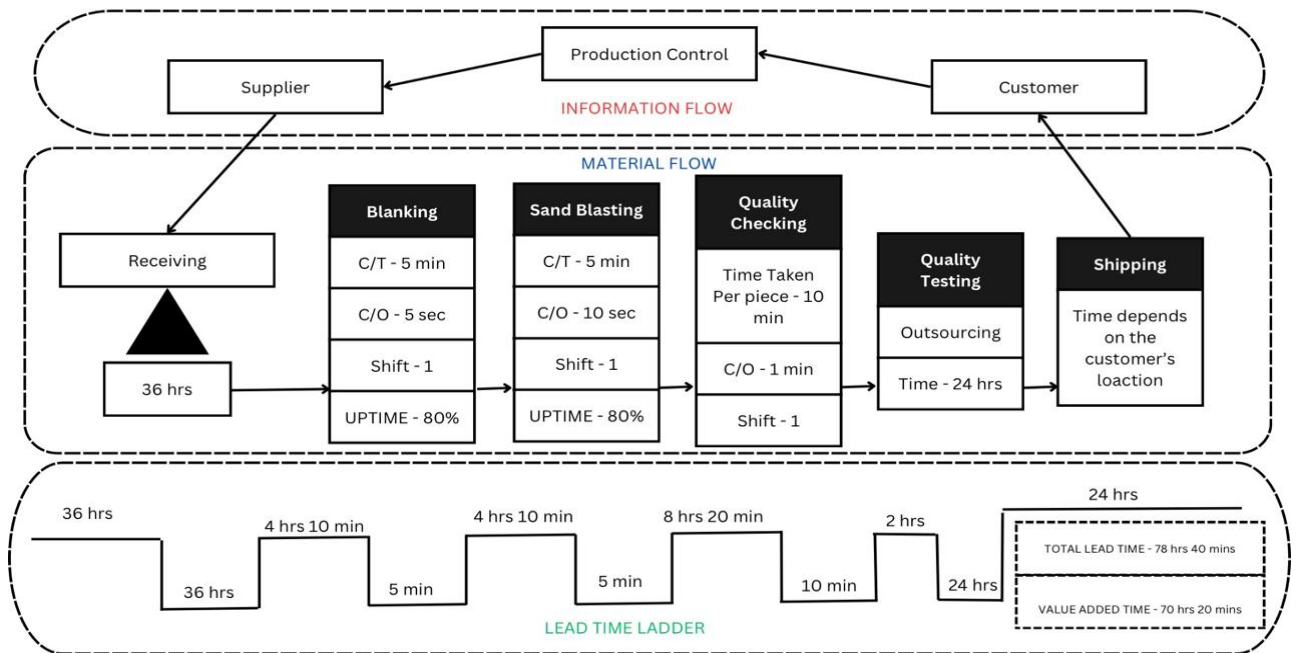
Production Control

Supplier

Customer

INFORMATION FLOW

MATERIAL FLOW

Receiving

36 hrs

Blanking

C/T - 5 min

C/O - 5 sec

Shift - 1

UPTIME - 80%

Sand Blasting

C/T - 5 min

C/O - 10 sec

Shift - 1

UPTIME - 80%

Quality Checking

Time Taken Per piece - 10 min

C/O - 1 min

Shift - 1

Quality Testing

Outsourcing

Time - 24 hrs

Shipping

Time depends on the customer's loaction

36 hrs

36 hrs

4 hrs 10 min

5 min

4 hrs 10 min

5 min

8 hrs 20 min

10 min

2 hrs

24 hrs

24 hrs

TOTAL LEAD TIME - 78 hrs 40 mins

VALUE ADDED TIME - 70 hrs 20 mins

LEAD TIME LADDER